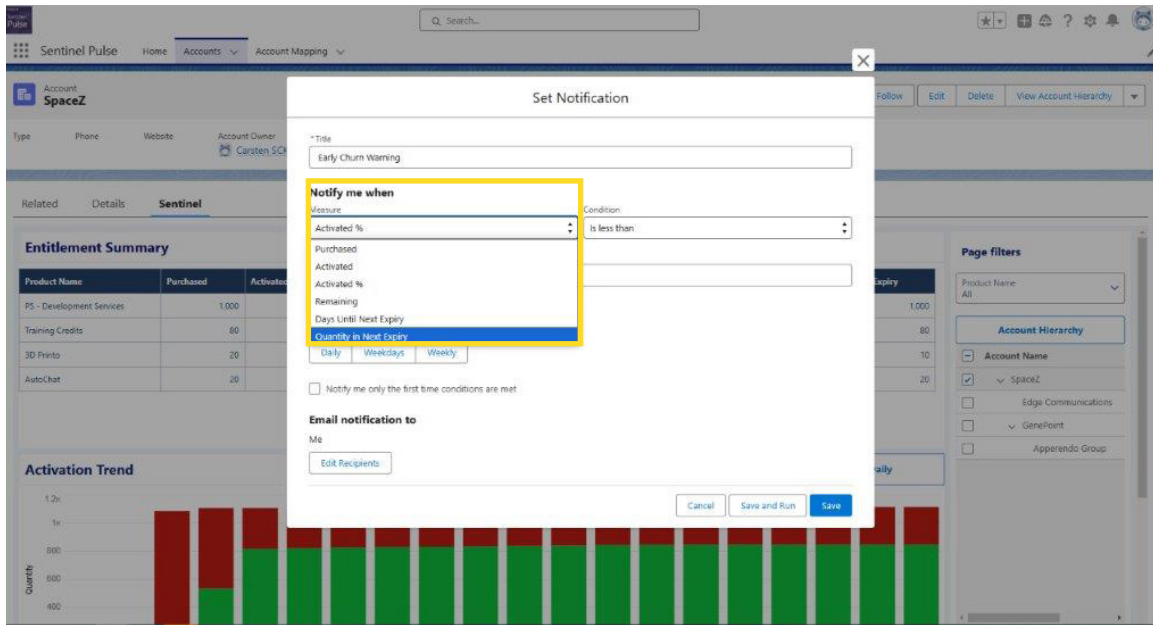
Sentinel Pulse

Search...

Sentinel Pulse Home Accounts Account Mapping

Account
SpaceZ

Follow Edit Delete View Account Hierarchy

Type Phone Website Account Owner
Carsten SC

Related Details Sentinel

Entitlement Summary

| Product Name | Purchased | Activated | Expiry |
|---|---|---|---|
| PS - Development Services | 1,000 | | 1,000 |
| Training Credits | 80 | | 80 |
| 3D Printo | 20 | | 10 |
| AutoChat | 20 | | 20 |

Activation Trend

1.2k
1k
800
600
400
Quantity

aily

Page filters

Product Name
All

Account Hierarchy

Account Name
SpaceZ
Edge Communications
GenePoint
Apperendo Group

Set Notification

* Title
Early Churn Warning

Notify me when
Measure
Activated %
Purchased
Activated
Activated %
Remaining
Days Until Next Expiry
Quantity in Next Expiry

Condition
Is less than

Daily Weekdays Weekly

Notify me only the first time conditions are met

Email notification to
Me
Edit Recipients

Cancel Save and Run Save